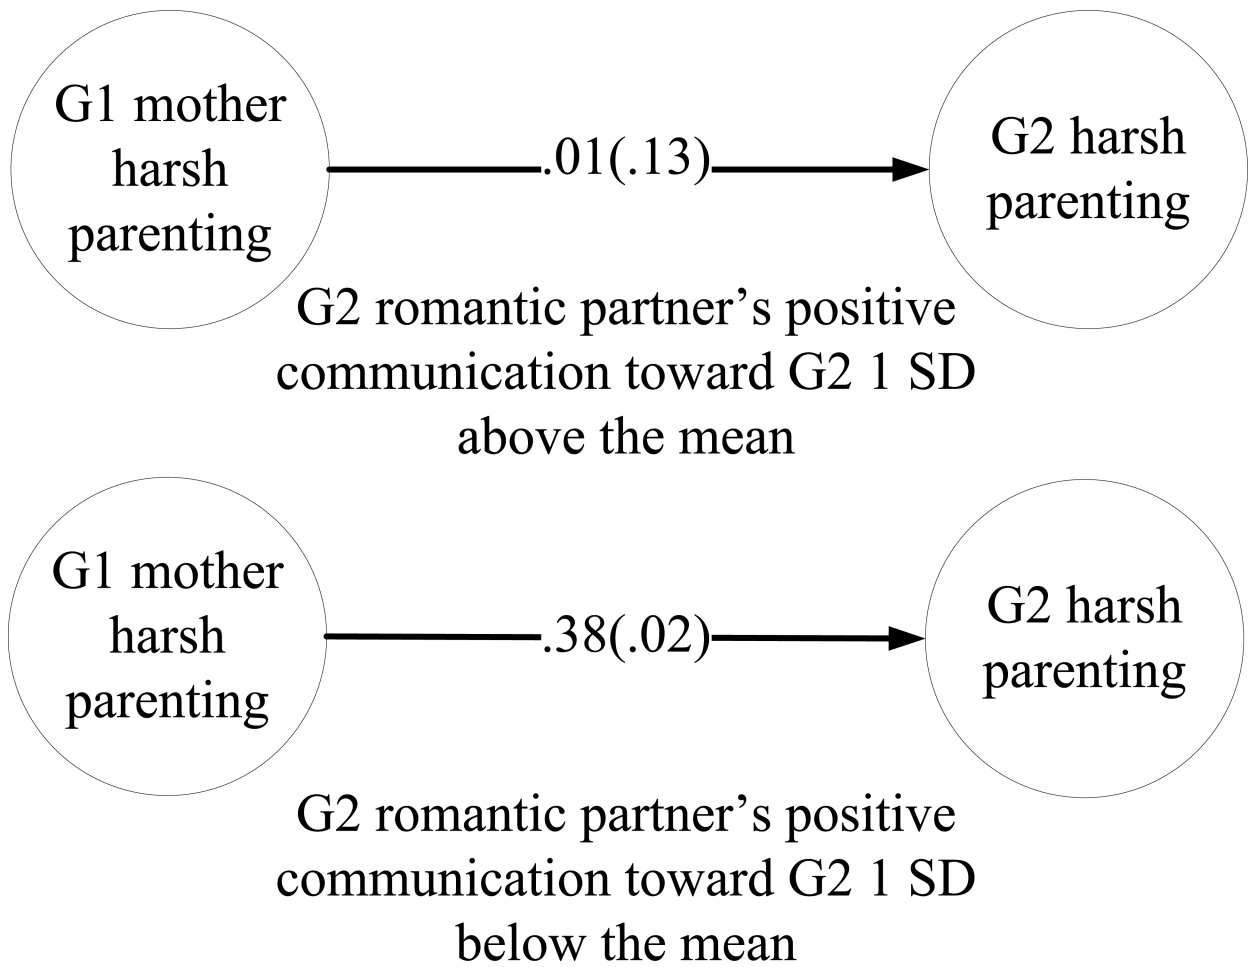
G1 mother harsh parenting

.01(.13)

G2 harsh parenting

G2 romantic partner’s positive communication toward G2 1 SD above the mean

G1 mother harsh parenting

.38(.02)

G2 harsh parenting

G2 romantic partner’s positive communication toward G2 1 SD below the mean